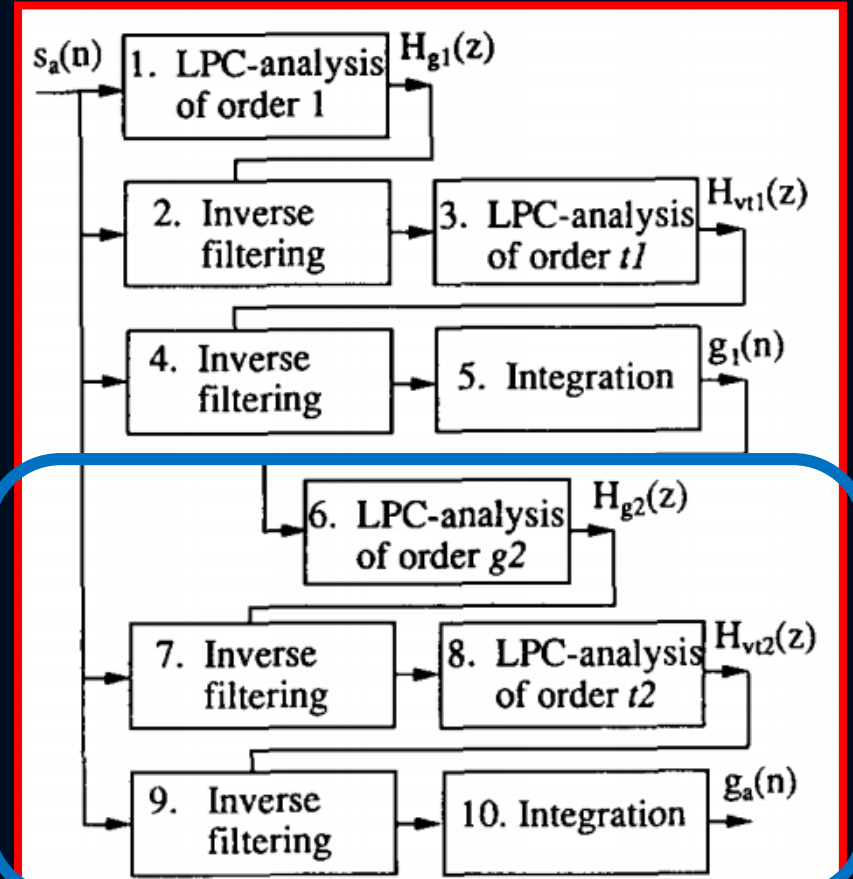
$s_a(n)$

1. LPC-analysis of order 1

$H_{g1}(z)$

2. Inverse filtering

3. LPC-analysis of order *t1*

$H_{vt1}(z)$

4. Inverse filtering

5. Integration

$g_1(n)$

6. LPC-analysis of order *g2*

$H_{g2}(z)$

7. Inverse filtering

8. LPC-analysis of order *t2*

$H_{vt2}(z)$

9. Inverse filtering

10. Integration

$g_a(n)$